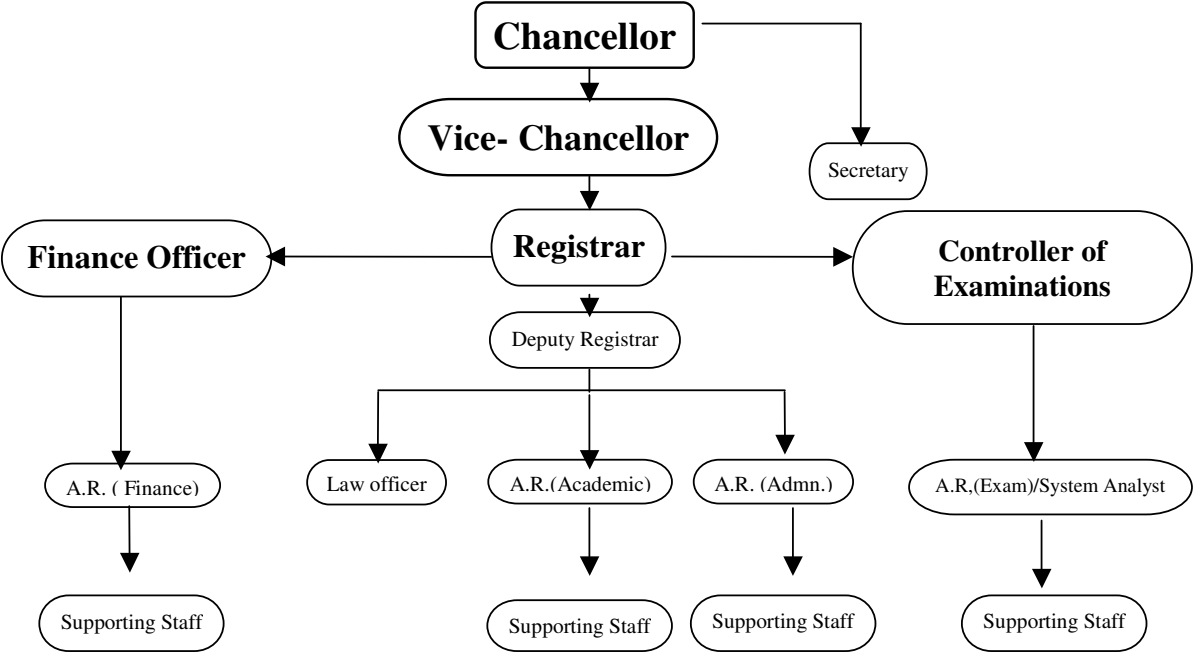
Chancellor

Vice- Chancellor

Secretary

Finance Officer

Registrar

Controller of Examinations

Deputy Registrar

A.R. ( Finance)

Law officer

A.R.(Academic)

A.R. (Admn.)

A.R,(Exam)/System Analyst

Supporting Staff

Supporting Staff

Supporting Staff

Supporting Staff